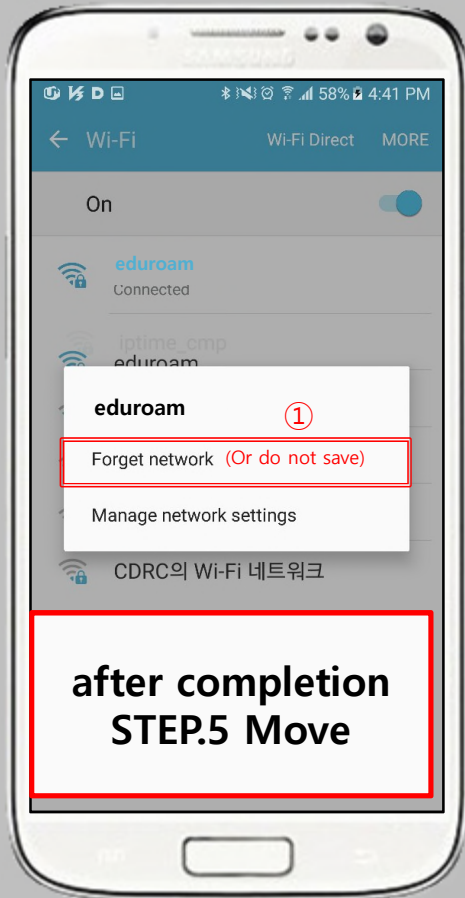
SAMSUNG

58% 4:41 PM

← Wi-Fi Wi-Fi Direct MORE

On

eduroam
Connected

iptime_cmp

eduroam

eduroam ①

Forget network (Or do not save)

Manage network settings

CDRC의 Wi-Fi 네트워크

after completion
STEP.5 Move